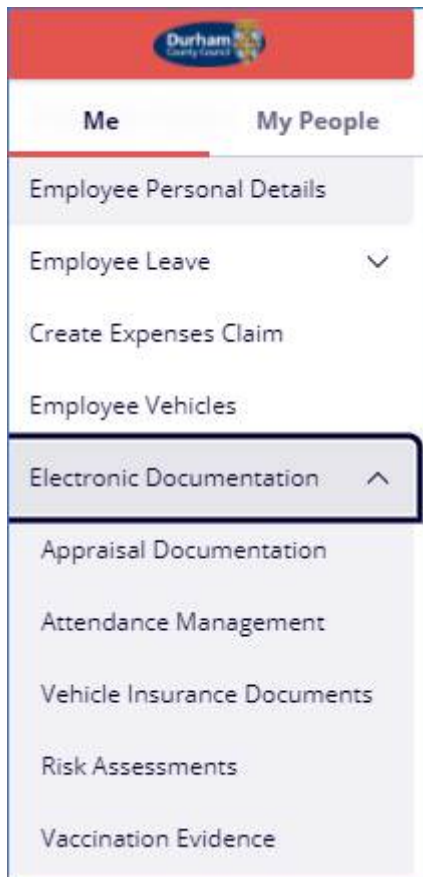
Durham County Council

Me

My People

Employee Personal Details

Employee Leave

Create Expenses Claim

Employee Vehicles

Electronic Documentation

Appraisal Documentation

Attendance Management

Vehicle Insurance Documents

Risk Assessments

Vaccination Evidence